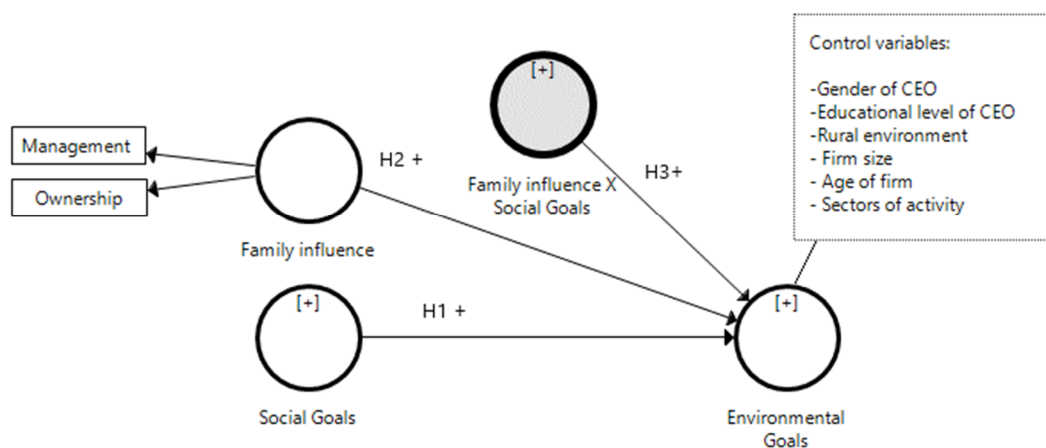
Control variables:

-Gender of CEO
-Educational level of CEO
-Rural environment
- Firm size
- Age of firm
- Sectors of activity

[+]

Family influence X Social Goals

H3+

Management

Ownership

H2 +

Family influence

[+]

H1 +

[+]

Social Goals

Environmental Goals